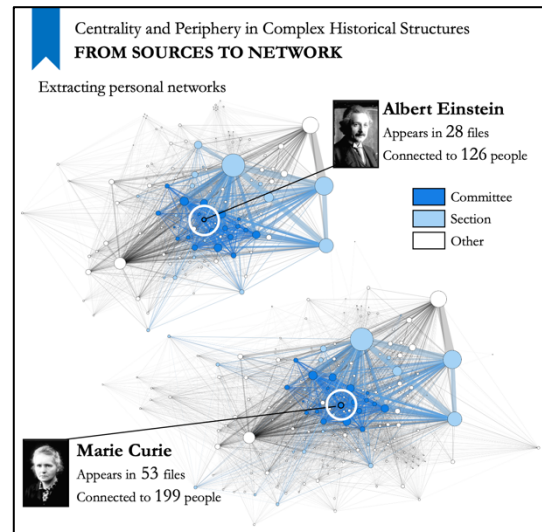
Centrality and Periphery in Complex Historical Structures
FROM SOURCES TO NETWORK

Extracting personal networks

Albert Einstein
Appears in 28 files
Connected to 126 people

Committee
Section
Other

Marie Curie
Appears in 53 files
Connected to 199 people